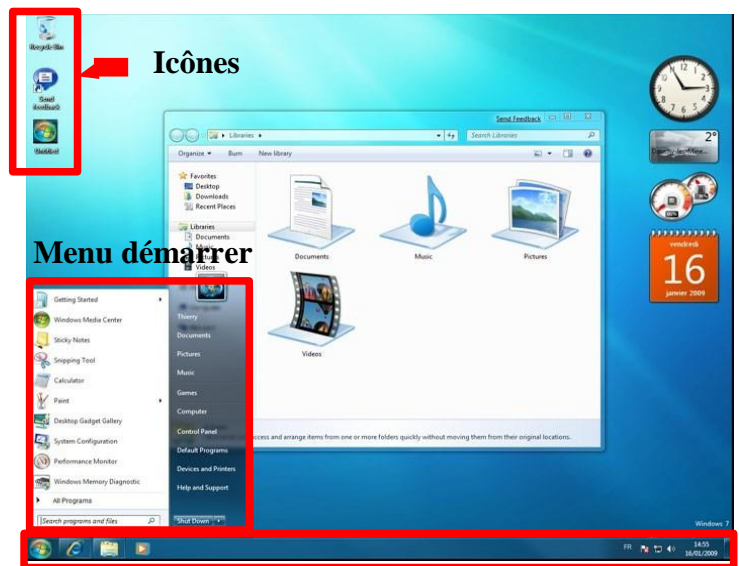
Recycle Bin

Send Feedback

Welcome

Icônes

Send Feedback

Libraries ▸

Search Libraries

Organize ▾ Burn New library

Favorites
Desktop
Downloads
Recent Places

Libraries
Documents
Music
Pictures
Videos

Documents

Music

Pictures

Videos

Access and arrange items from one or more folders quickly without moving them from their original locations.

2°

vendredi
16
janvier 2009

Menu démarrer

Getting Started
Windows Media Center
Sticky Notes
Snipping Tool
Calculator
Paint
Desktop Gadget Gallery
System Configuration
Performance Monitor
Windows Memory Diagnostic
All Programs

Search programs and files

Thierry
Documents
Pictures
Music
Games
Computer
Control Panel
Default Programs
Devices and Printers
Help and Support

Shut Down

Windows 7

FR

14:55
16/01/2009